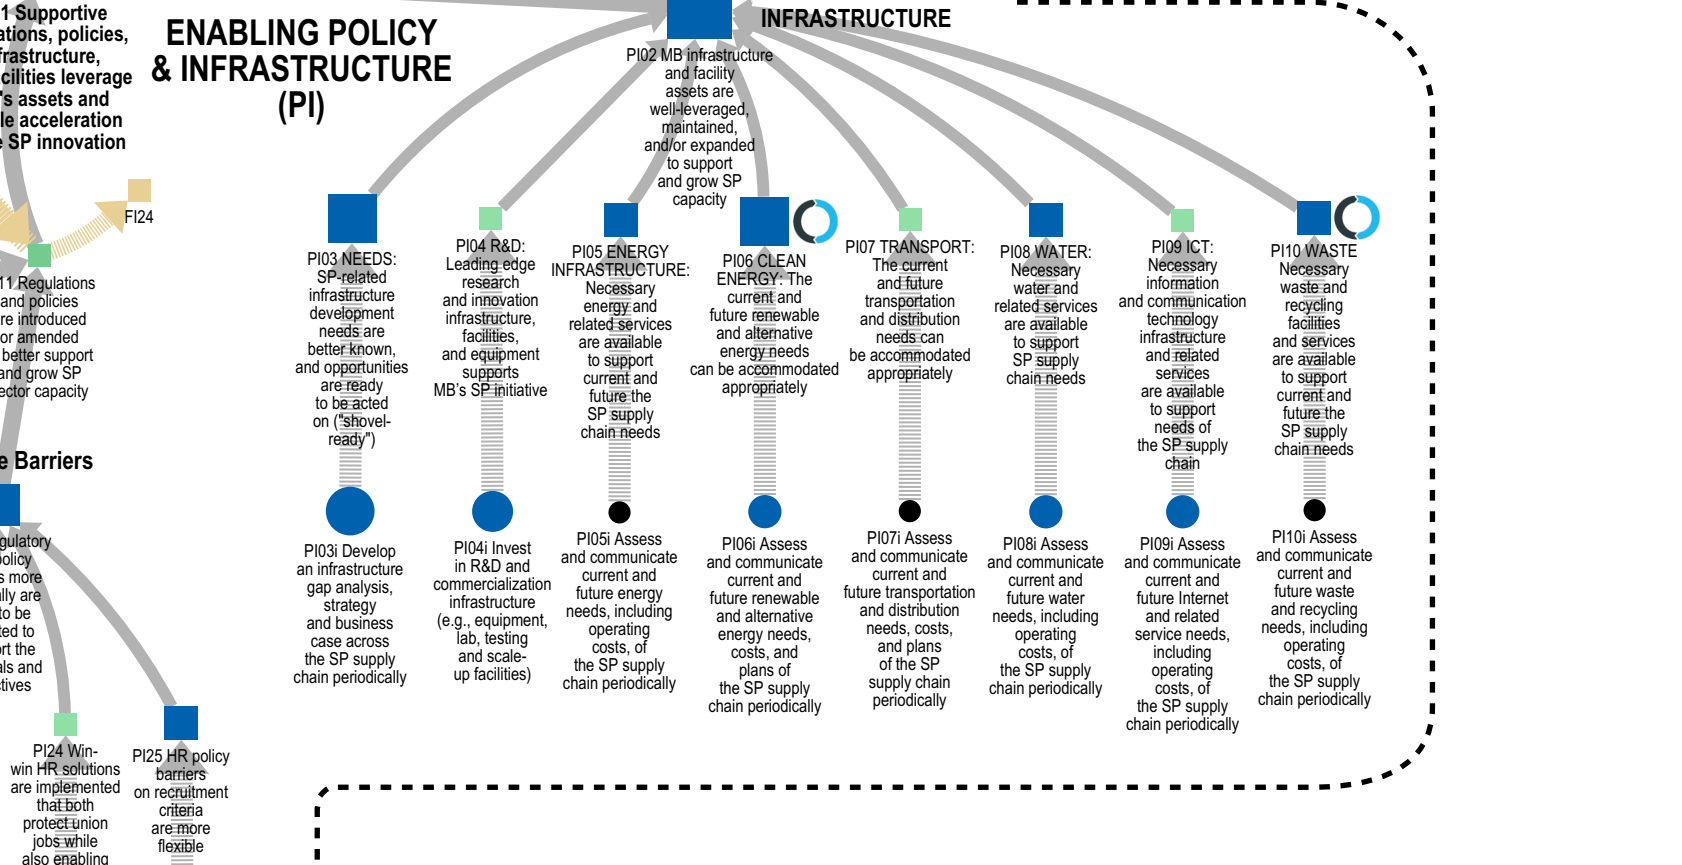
1 Supportive ations, policies, frastructure, cilities leverage 's assets and le acceleration e SP innovation

ENABLING POLICY & INFRASTRUCTURE (PI)

INFRASTRUCTURE

PI02 MB infrastructure and facility assets are well-leveraged, maintained, and/or expanded to support and grow SP capacity

FI24

11 Regulations and policies re introduced or amended better support and grow SP ector capacity

PI03 NEEDS: SP-related infrastructure development needs are better known, and opportunities are ready to be acted on ("shovel-ready")

PI04 R&D: Leading edge research and innovation infrastructure, facilities, and equipment supports MB's SP initiative

PI05 ENERGY INFRASTRUCTURE: Necessary energy and related services are available to support current and future the SP supply chain needs

PI06 CLEAN ENERGY: The current and future renewable and alternative energy needs can be accommodated appropriately

PI07 TRANSPORT: The current and future transportation and distribution needs can be accommodated appropriately

PI08 WATER: Necessary water and related services are available to support SP supply chain needs

PI09 ICT: Necessary information and communication technology infrastructure and related services are available to support needs of the SP supply chain

PI10 WASTE Necessary waste and recycling facilities and services are available to support current and future the SP supply chain needs

e Barriers

gulatory olicy s more lly are to be ted to rt the als and tives

PI03i Develop an infrastructure gap analysis, strategy and business case across the SP supply chain periodically

PI04i Invest in R&D and commercialization infrastructure (e.g., equipment, lab, testing and scale-up facilities)

PI05i Assess and communicate current and future energy needs, including operating costs, of the SP supply chain periodically

PI06i Assess and communicate current and future renewable and alternative energy needs, costs, and plans of the SP supply chain periodically

PI07i Assess and communicate current and future transportation and distribution needs, costs, and plans of the SP supply chain periodically

PI08i Assess and communicate current and future water needs, including operating costs, of the SP supply chain periodically

PI09i Assess and communicate current and future Internet and related service needs, including operating costs, of the SP supply chain periodically

PI10i Assess and communicate current and future waste and recycling needs, including operating costs, of the SP supply chain periodically

PI24 Win-win HR solutions are implemented that both protect union jobs while also enabling

PI25 HR policy barriers on recruitment criteria are more flexible